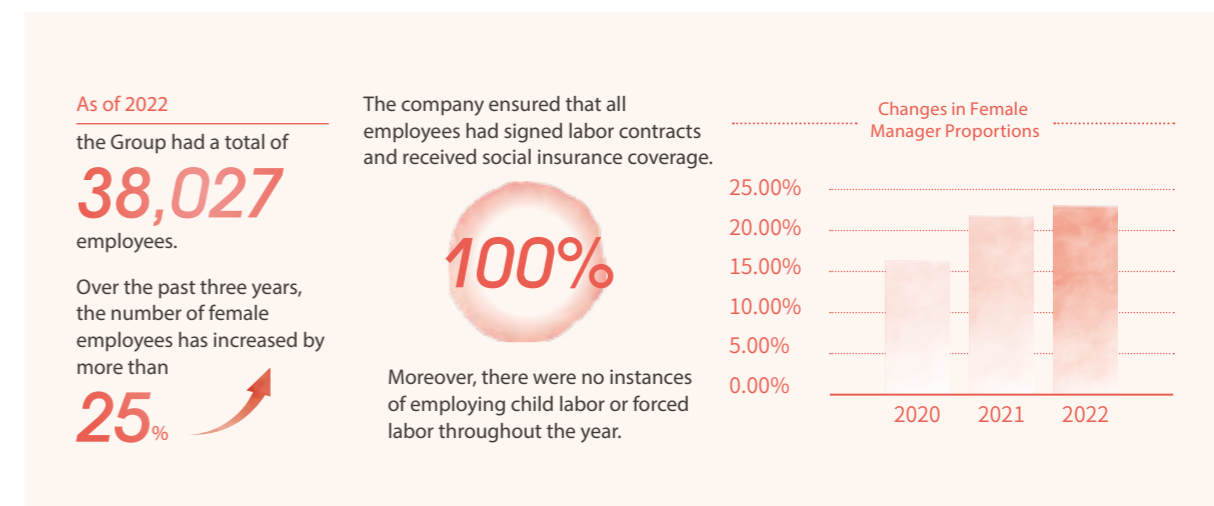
As of 2022

the Group had a total of

38,027

employees.

Over the past three years, the number of female employees has increased by more than

25%

The company ensured that all employees had signed labor contracts and received social insurance coverage.

100%

Moreover, there were no instances of employing child labor or forced labor throughout the year.

Changes in Female Manager Proportions

25.00%
20.00%
15.00%
10.00%
5.00%
0.00%

2020 2021 2022